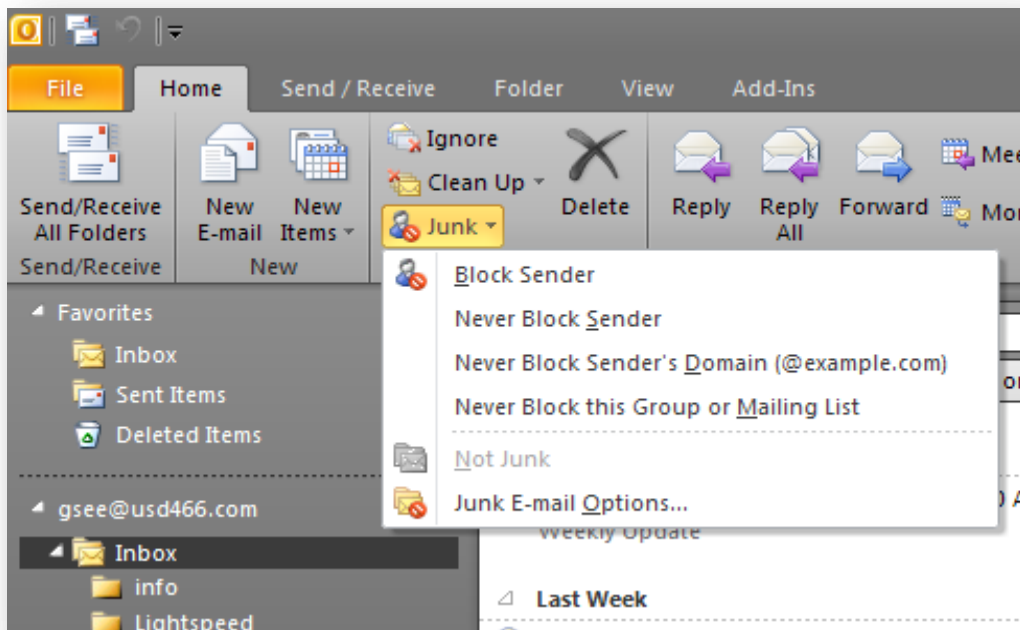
File
Home
Send / Receive
Folder
View
Add-Ins

Send/Receive All Folders
Send/Receive

New E-mail
New Items
New

Ignore
Clean Up
Junk
Delete

Reply
Reply All
Forward
Mee
Mor

Block Sender
Never Block Sender
Never Block Sender's Domain (@example.com)
Never Block this Group or Mailing List
Not Junk
Junk E-mail Options...

Favorites
Inbox
Sent Items
Deleted Items

gsee@usd466.com
Inbox
info
Lightspeed

Weekly Update
Last Week